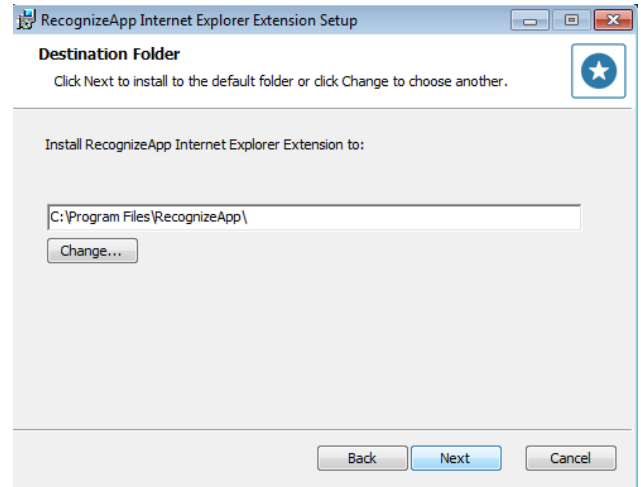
RecognizeApp Internet Explorer Extension Setup

Destination Folder

Click Next to install to the default folder or click Change to choose another.

Install RecognizeApp Internet Explorer Extension to:

C:\Program Files\RecognizeApp\

Change...

Back

Next

Cancel